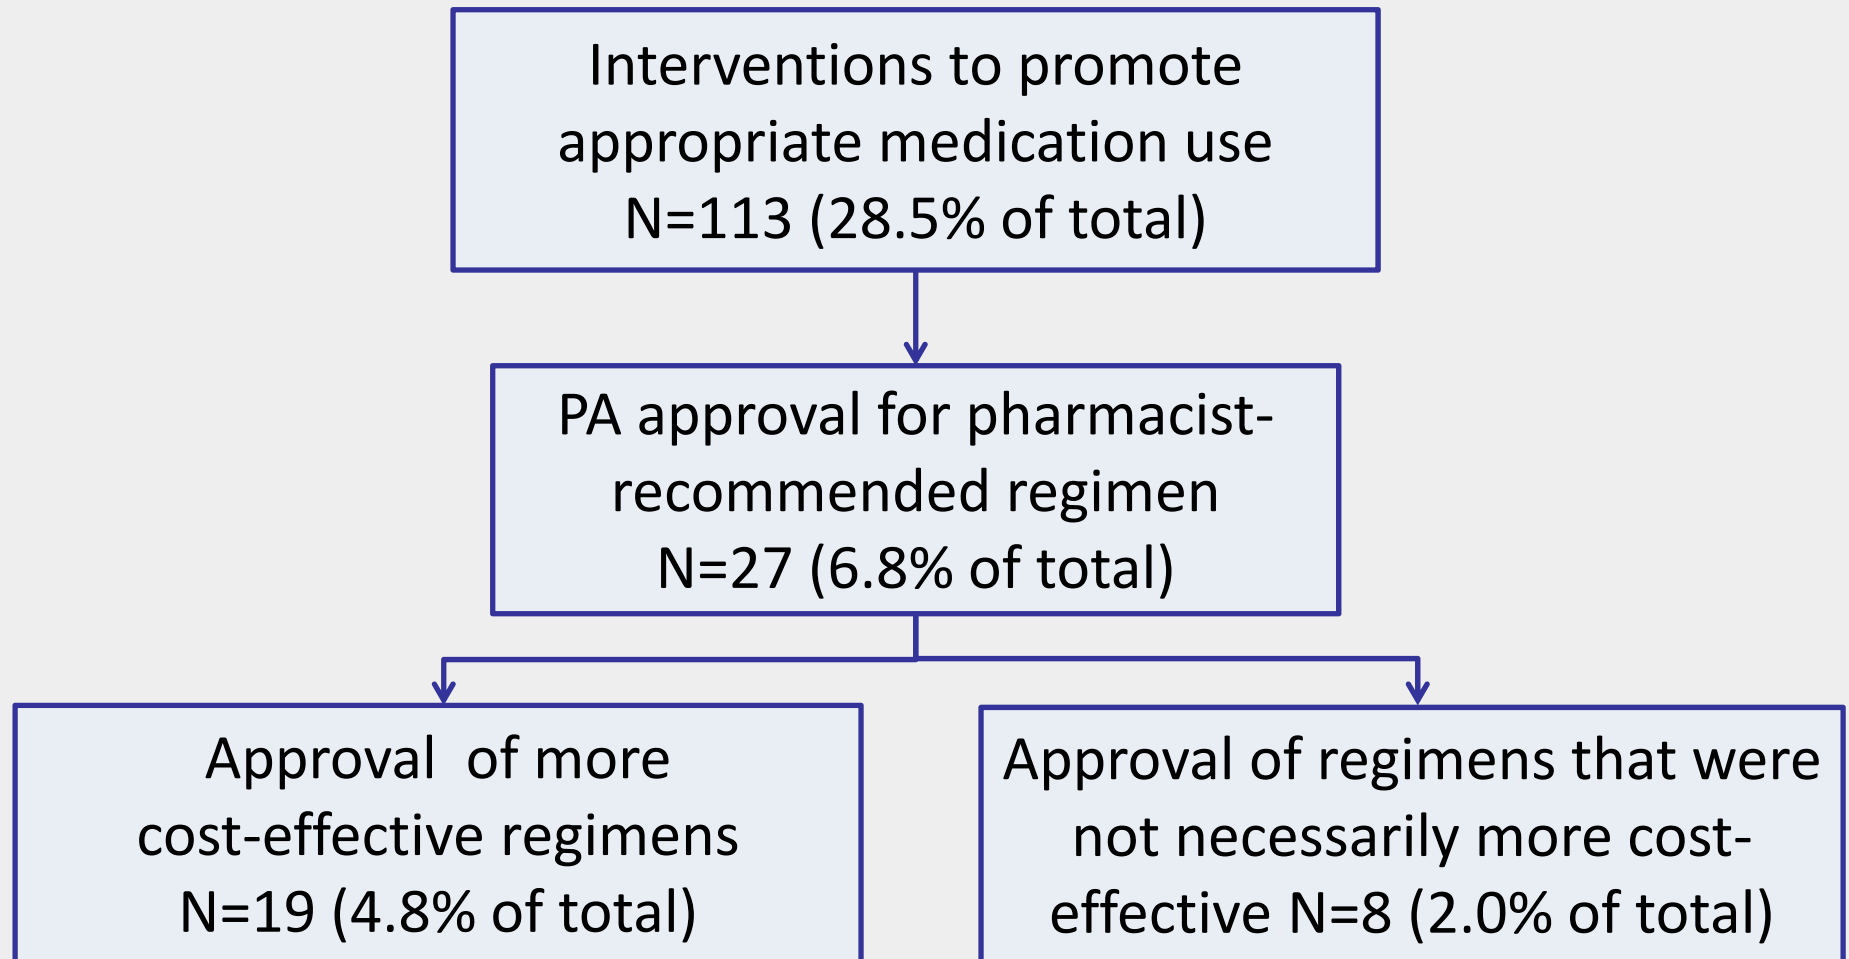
Interventions to promote appropriate medication use N=113 (28.5% of total)

PA approval for pharmacist-recommended regimen N=27 (6.8% of total)

Approval of more cost-effective regimens N=19 (4.8% of total)

Approval of regimens that were not necessarily more cost-effective N=8 (2.0% of total)